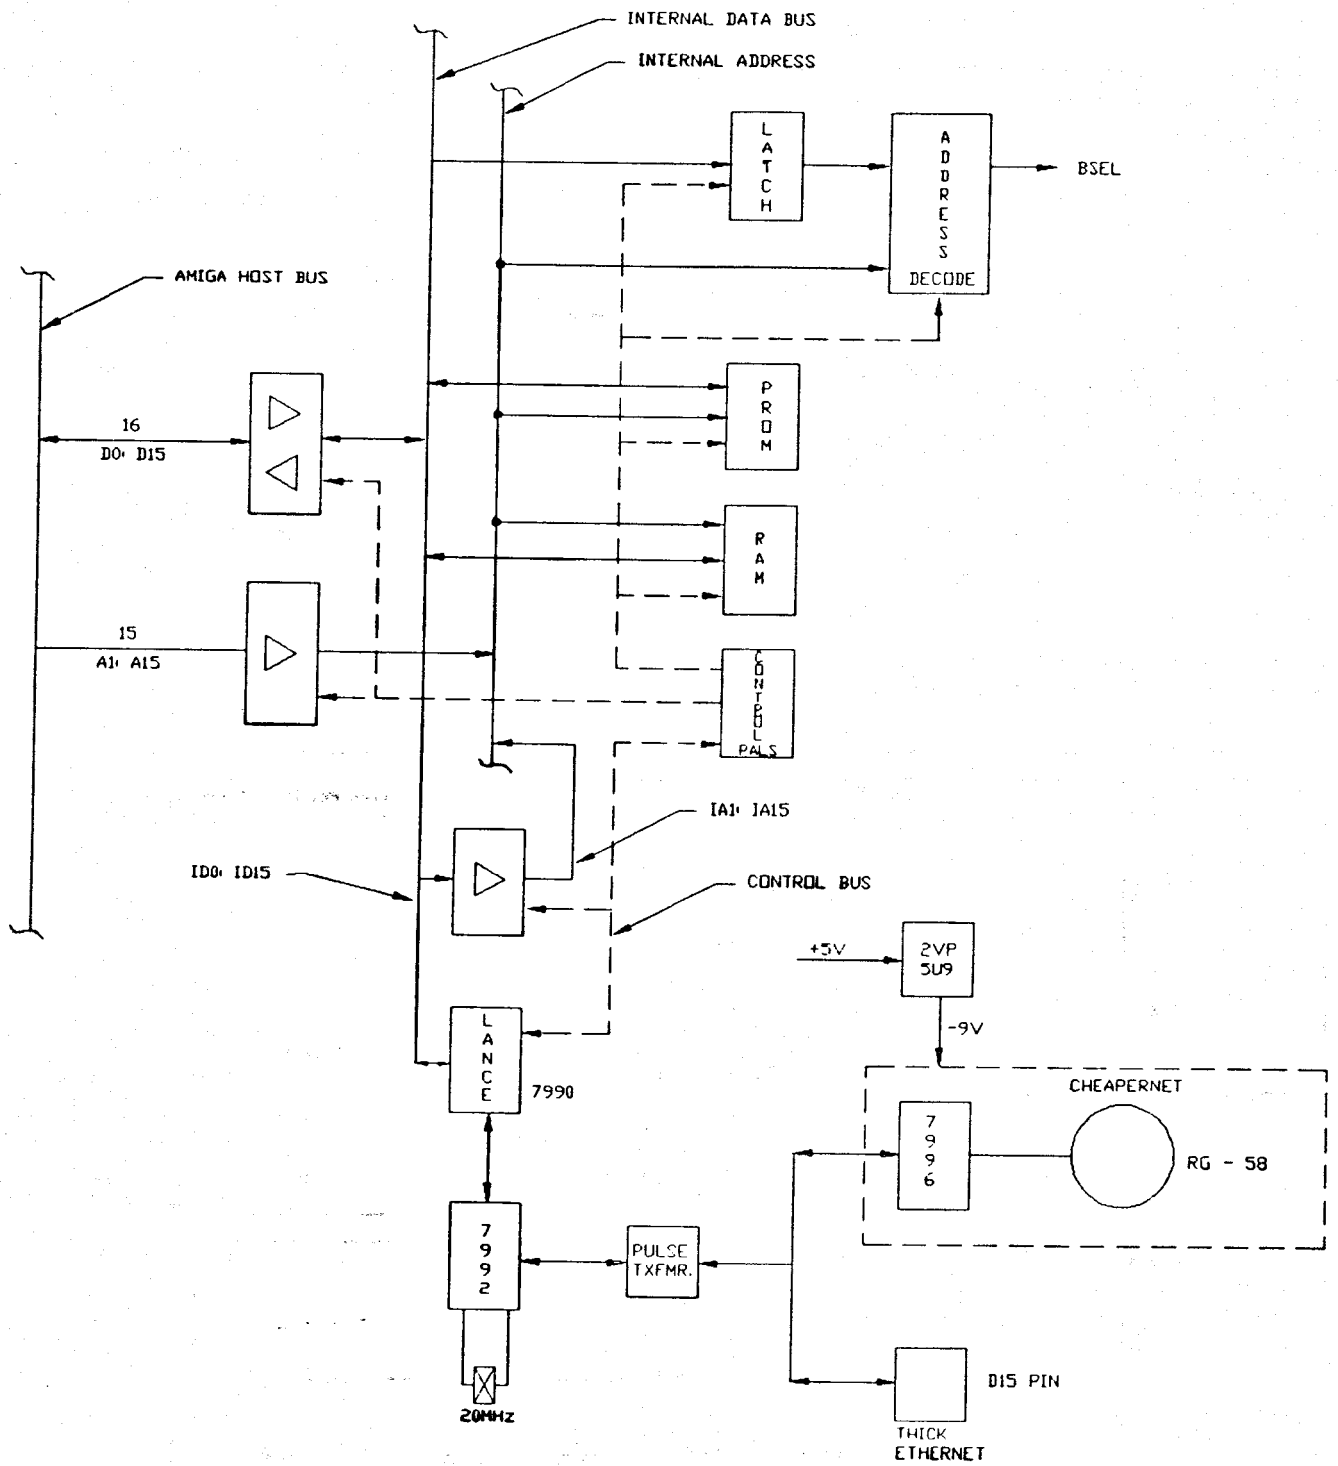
INTERNAL DATA BUS

INTERNAL ADDRESS

L
A
T
C
H

A
D
D
R
E
S
S
DECODE

BSEL

AMIGA HOST BUS

P
R
O
M

16
D0: D15

R
A
M

15
A1: A15

C
O
N
T
R
O
L
PALS

IA1: IA15

ID0: ID15

CONTROL BUS

+5V

2VP
5U9

-9V

L
A
N
C
E

7990

CHEAPERNET

7
9
9
6

RG - 58

7
9
9
2

PULSE
TXFMR.

20MHz

D15 PIN

THICK
ETHERNET